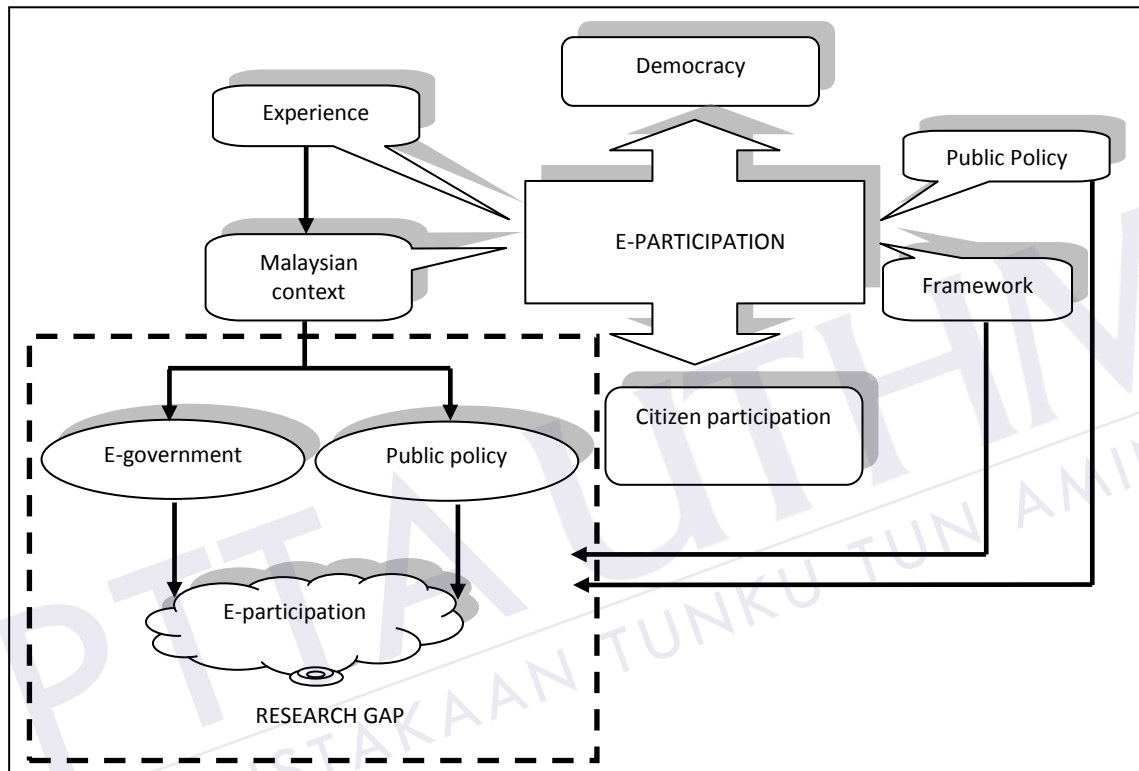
Democracy

Experience

Public Policy

E-PARTICIPATION

Malaysian context

Framework

Citizen participation

E-government

Public policy

E-participation

RESEARCH GAP

PTTA UTHM
PERPUSTAKAAN TUNKU TUN AMINAH